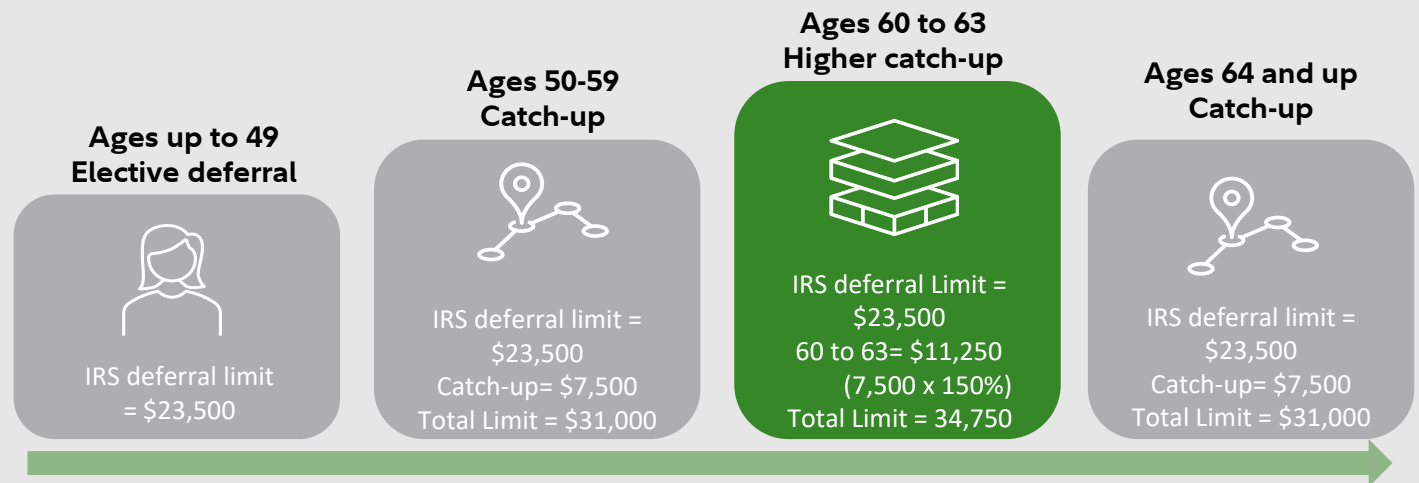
Ages up to 49
Elective deferral

IRS deferral limit = $23,500

Ages 50-59
Catch-up

IRS deferral limit = $23,500
Catch-up= $7,500
Total Limit = $31,000

Ages 60 to 63
Higher catch-up

IRS deferral Limit = $23,500
60 to 63= $11,250
(7,500 x 150%)
Total Limit = 34,750

Ages 64 and up
Catch-up

IRS deferral limit = $23,500
Catch-up= $7,500
Total Limit = $31,000